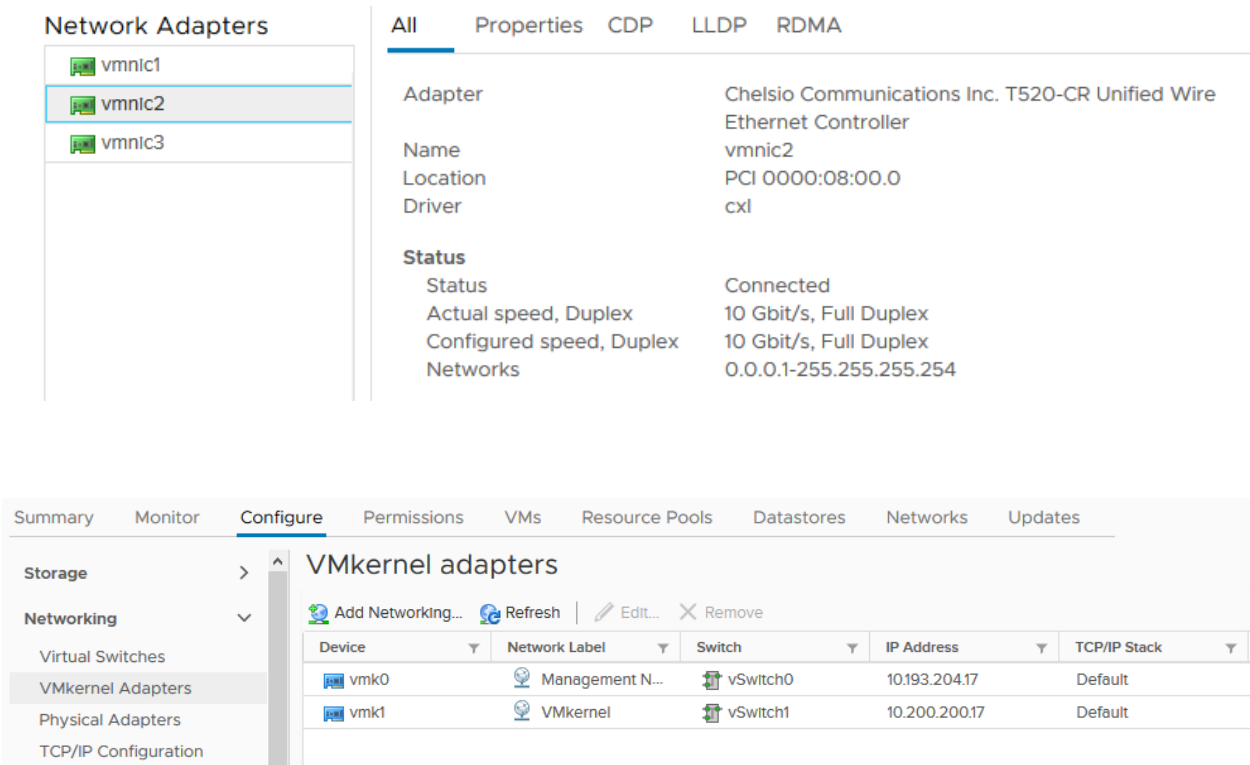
Network Adapters

vmnic1
vmnic2
vmnic3

All Properties CDP LLDP RDMA

| | |
|---|---|
| Adapter | Chelsio Communications Inc. T520-CR Unified Wire Ethernet Controller |
| Name | vmnic2 |
| Location | PCI 0000:08:00.0 |
| Driver | cxl |

Status

| | |
|---|---|
| Status | Connected |
| Actual speed, Duplex | 10 Gbit/s, Full Duplex |
| Configured speed, Duplex | 10 Gbit/s, Full Duplex |
| Networks | 0.0.0.1-255.255.255.254 |

Summary Monitor Configure Permissions VMs Resource Pools Datastores Networks Updates

Storage
Networking
Virtual Switches
VMkernel Adapters
Physical Adapters
TCP/IP Configuration

VMkernel adapters

Add Networking... Refresh Edit... Remove

| Device | Network Label | Switch | IP Address | TCP/IP Stack |
|---|---|---|---|---|
| vmk0 | Management N... | vSwitch0 | 10.193.204.17 | Default |
| vmk1 | VMkernel | vSwitch1 | 10.200.200.17 | Default |